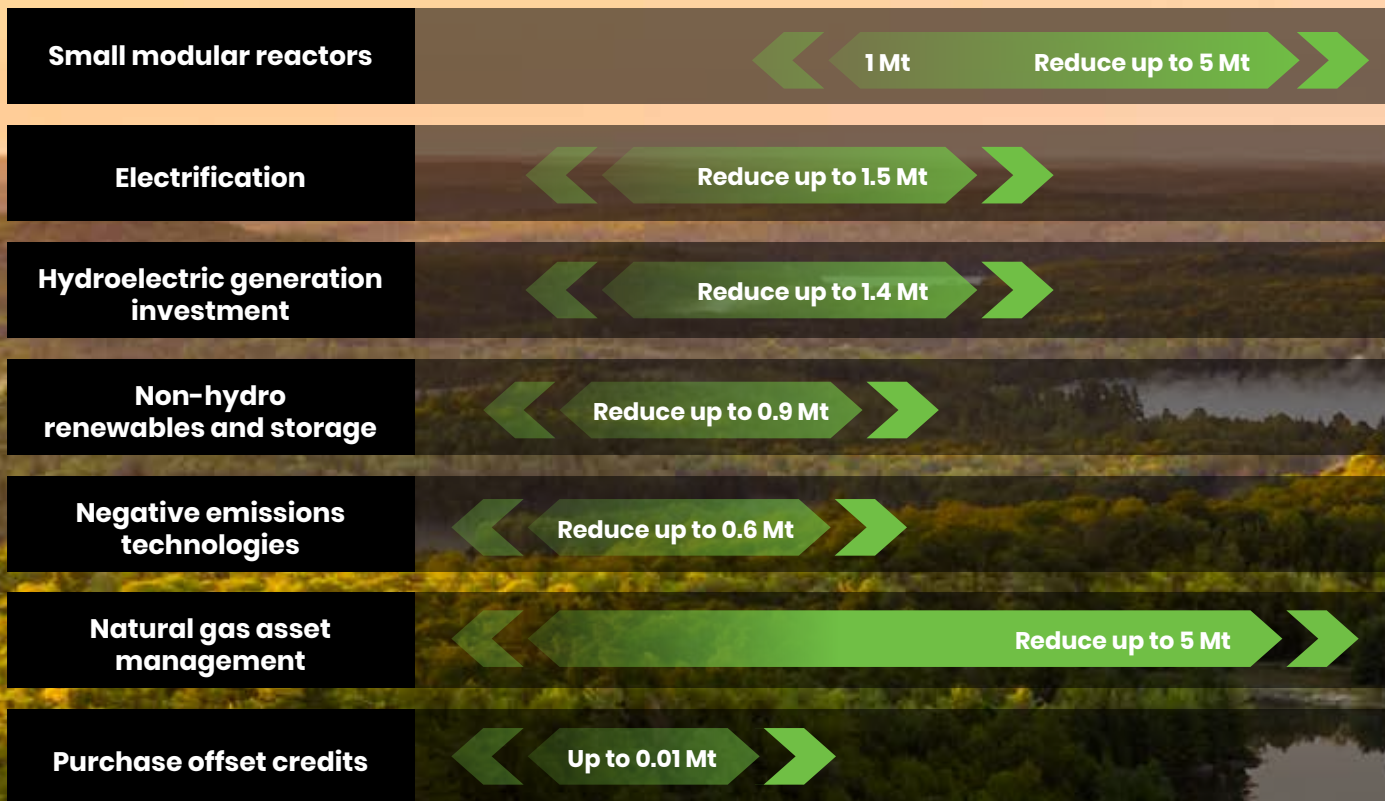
Small modular reactors

1 Mt

Reduce up to 5 Mt

Electrification

Reduce up to 1.5 Mt

Hydroelectric generation investment

Reduce up to 1.4 Mt

Non-hydro renewables and storage

Reduce up to 0.9 Mt

Negative emissions technologies

Reduce up to 0.6 Mt

Natural gas asset management

Reduce up to 5 Mt

Purchase offset credits

Up to 0.01 Mt